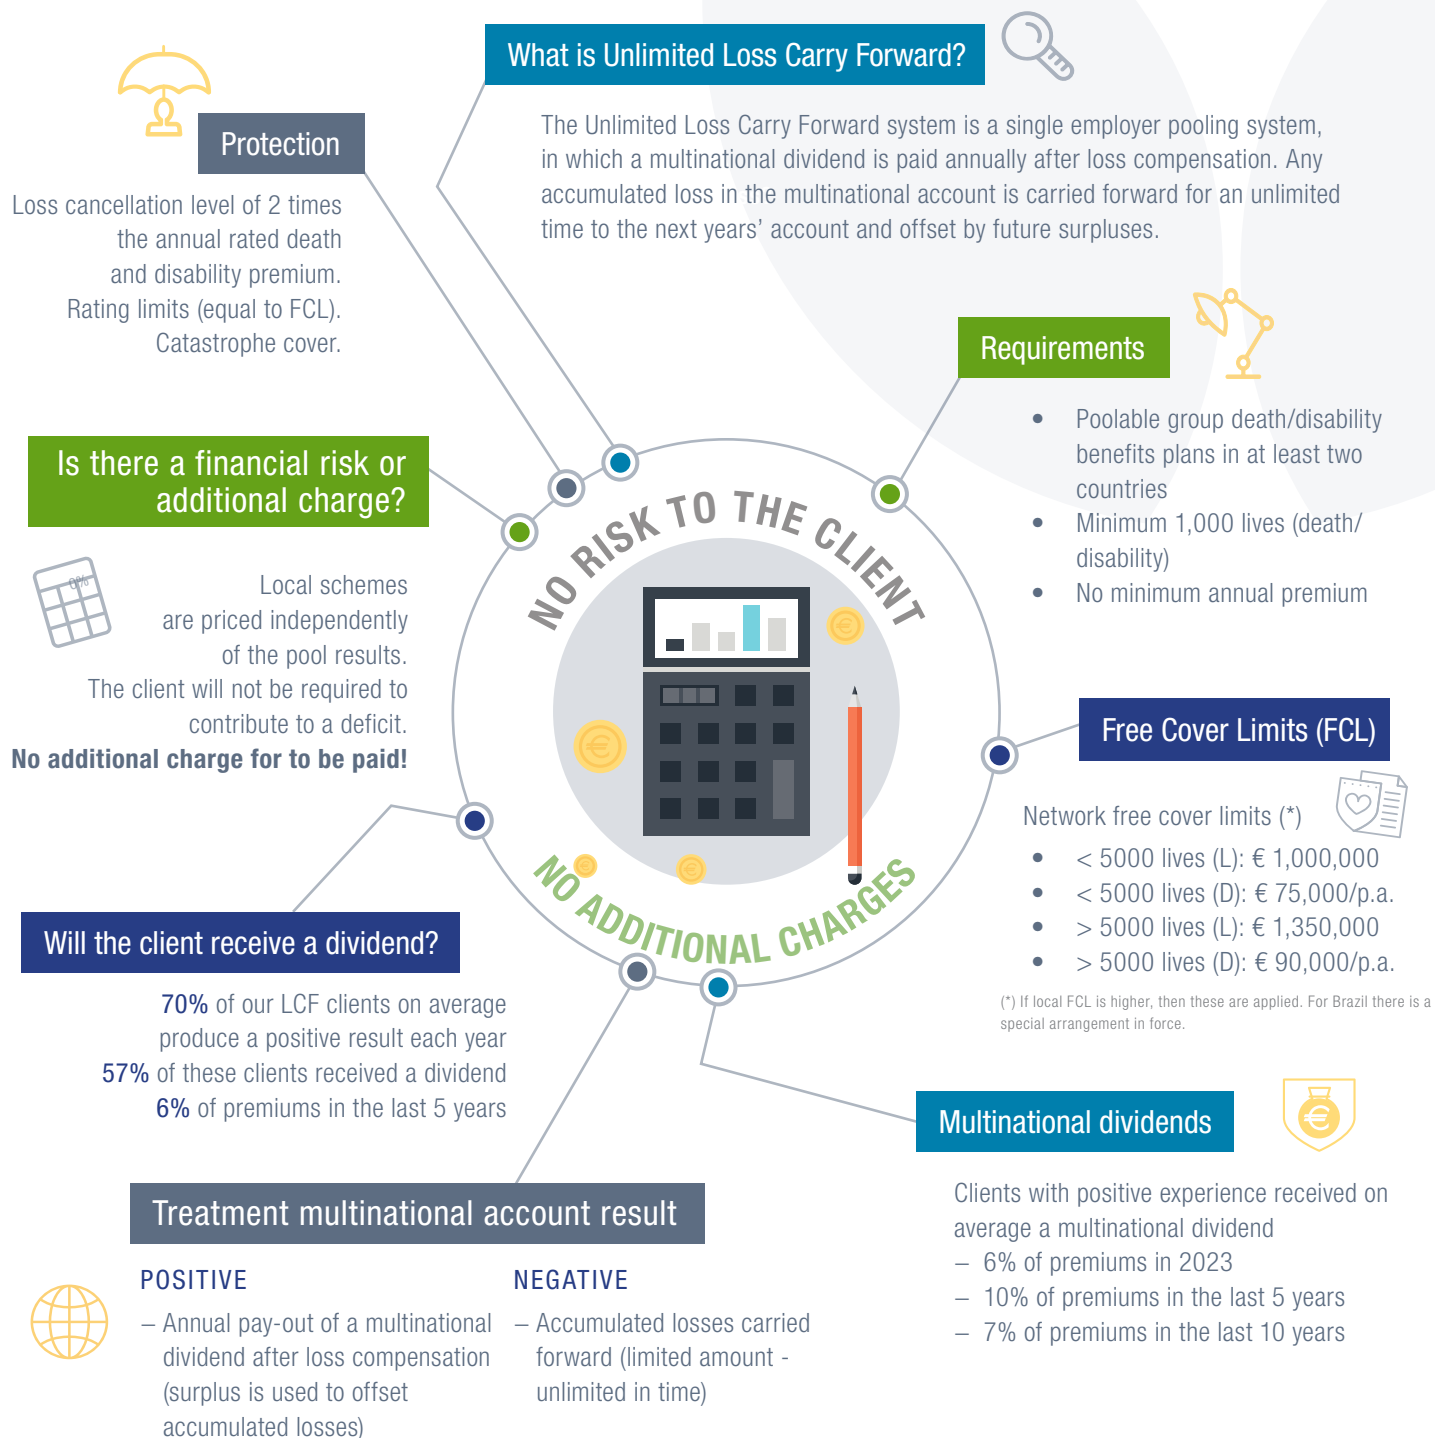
What is Unlimited Loss Carry Forward?

The Unlimited Loss Carry Forward system is a single employer pooling system, in which a multinational dividend is paid annually after loss compensation. Any accumulated loss in the multinational account is carried forward for an unlimited time to the next years' account and offset by future surpluses.

Protection

Loss cancellation level of 2 times the annual rated death and disability premium.
Rating limits (equal to FCL).
Catastrophe cover.

Requirements

- Poolable group death/disability benefits plans in at least two countries
- Minimum 1,000 lives (death/disability)
- No minimum annual premium

Is there a financial risk or additional charge?

Local schemes are priced independently of the pool results.
The client will not be required to contribute to a deficit.
**No additional charge for to be paid!**

NO RISK TO THE CLIENT

NO ADDITIONAL CHARGES

Free Cover Limits (FCL)

Network free cover limits (*)
- < 5000 lives (L): € 1,000,000
- < 5000 lives (D): € 75,000/p.a.
- > 5000 lives (L): € 1,350,000
- > 5000 lives (D): € 90,000/p.a.

(*) If local FCL is higher, then these are applied. For Brazil there is a special arrangement in force.

Will the client receive a dividend?

70% of our LCF clients on average produce a positive result each year
57% of these clients received a dividend
6% of premiums in the last 5 years

Multinational dividends

Clients with positive experience received on average a multinational dividend
– 6% of premiums in 2023
– 10% of premiums in the last 5 years
– 7% of premiums in the last 10 years

Treatment multinational account result

POSITIVE
– Annual pay-out of a multinational dividend after loss compensation (surplus is used to offset accumulated losses)

NEGATIVE
– Accumulated losses carried forward (limited amount - unlimited in time)